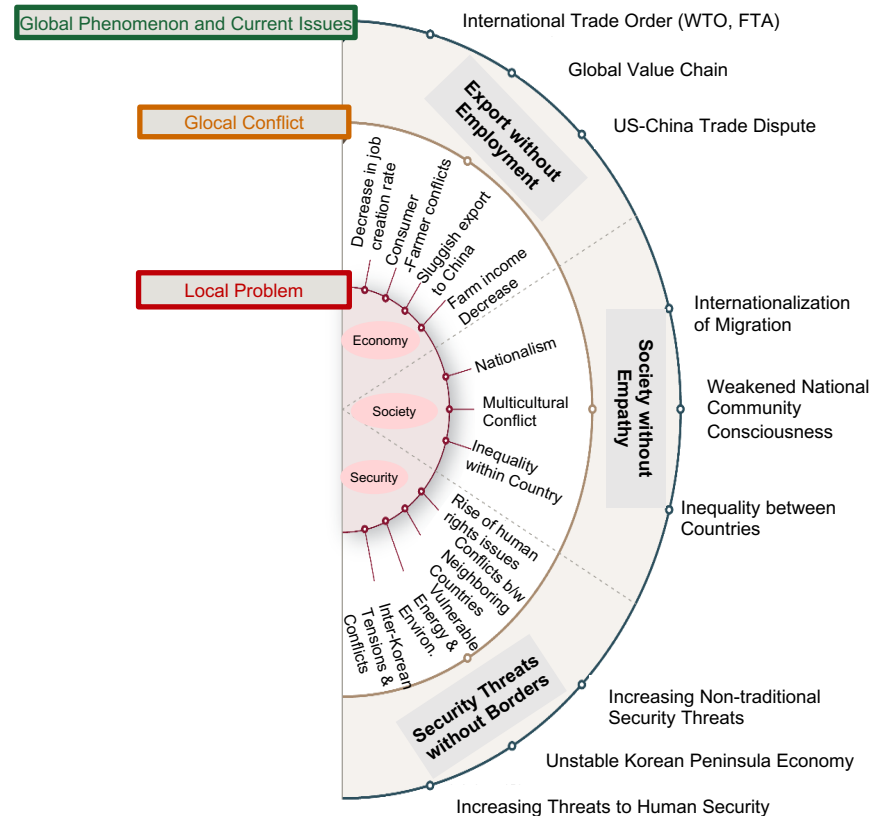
Global Phenomenon and Current Issues

International Trade Order (WTO, FTA)

Global Value Chain

US-China Trade Dispute

Glocal Conflict

Export without Employment

Decrease in job creation rate

Consumer -Farmer conflicts

Sluggish export to China

Farm income Decrease

Local Problem

Economy

Society

Security

Nationalism

Multicultural Conflict

Inequality within Country

Internationalization of Migration

Weakened National Community Consciousness

Society without Empathy

Inequality between Countries

Rise of human rights issues

Conflicts b/w Neighboring Countries

Vulnerable Energy & Environ.

Inter-Korean Tensions & Conflicts

Security Threats without Borders

Increasing Non-traditional Security Threats

Unstable Korean Peninsula Economy

Increasing Threats to Human Security